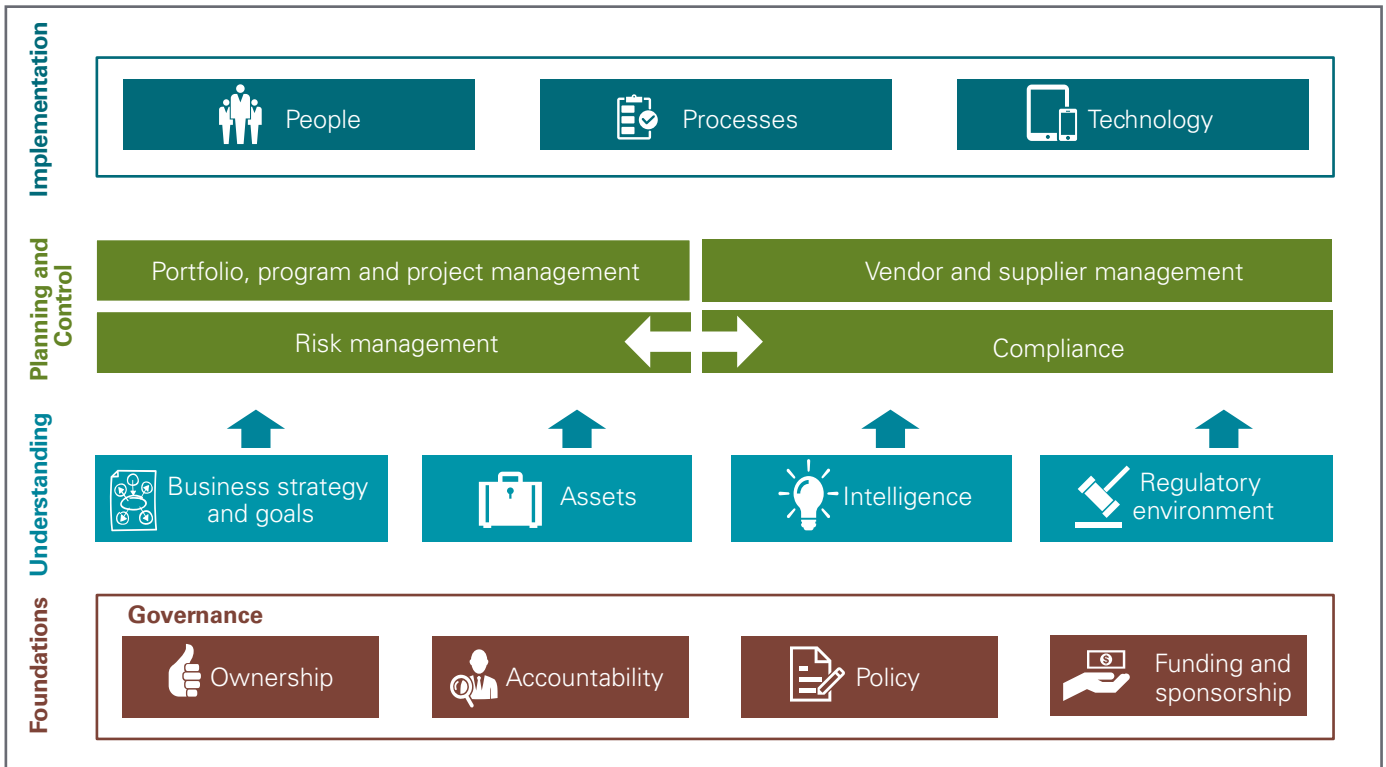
Implementation

People

Processes

Technology

Planning and Control

Portfolio, program and project management

Vendor and supplier management

Risk management

Compliance

Understanding

Business strategy and goals

Assets

Intelligence

Regulatory environment

Foundations

Governance

Ownership

Accountability

Policy

Funding and sponsorship